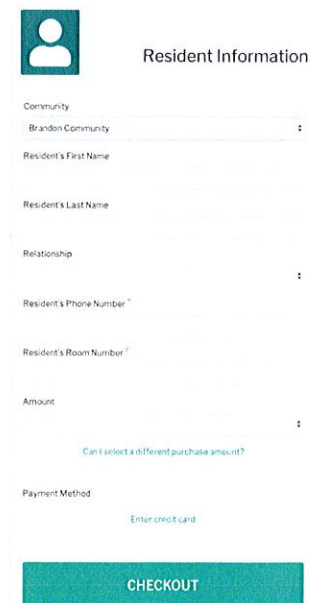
Resident Information

Community

Brandon Community

Resident's First Name

Resident's Last Name

Relationship

Resident's Phone Number ?

Resident's Room Number ?

Amount

Can I select a different purchase amount?

Payment Method

Enter credit card

CHECKOUT